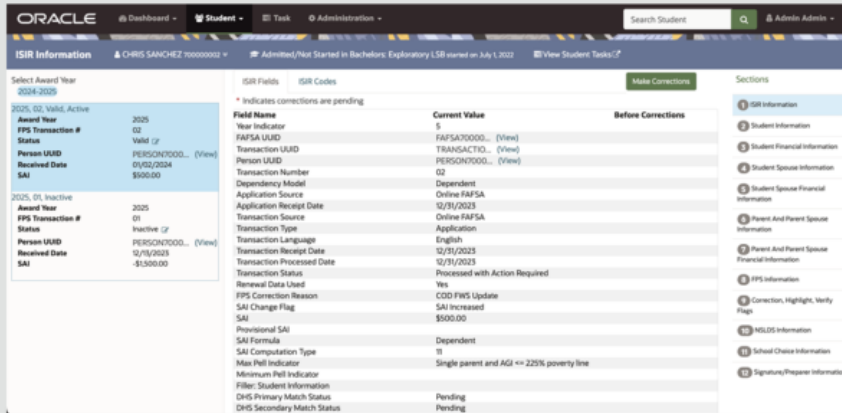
ORACLE Dashboard Student Task Administration Search Student Admin Admin

ISIR Information CHRIS SANCHEZ 700000002 Admitted/Not Started in Bachelors: Exploratory LSB started on July 1, 2022 View Student Tasks

Select Award Year
2024-2025

2025, 02, Valid, Active
Award Year 2025
FPS Transaction # 02
Status Valid
Person UUID PERSON7000... (View)
Received Date 01/02/2024
SAI $500.00

2025, 01, Inactive
Award Year 2025
FPS Transaction # 01
Status Inactive
Person UUID PERSON7000... (View)
Received Date 12/13/2023
SAI -$1,500.00

ISIR Fields ISIR Codes Make Corrections

* Indicates corrections are pending

| Field Name | Current Value | Before Corrections |
|---|---|---|
| Year Indicator | 5 | |
| FAFSA UUID | FAFSA70000... (View) | |
| Transaction UUID | TRANSACTIO... (View) | |
| Person UUID | PERSON7000... (View) | |
| Transaction Number | 02 | |
| Dependency Model | Dependent | |
| Application Source | Online FAFSA | |
| Application Receipt Date | 12/31/2023 | |
| Transaction Source | Online FAFSA | |
| Transaction Type | Application | |
| Transaction Language | English | |
| Transaction Receipt Date | 12/31/2023 | |
| Transaction Processed Date | 12/31/2023 | |
| Transaction Status | Processed with Action Required | |
| Renewal Data Used | Yes | |
| FPS Correction Reason | COD FWS Update | |
| SAI Change Flag | SAI Increased | |
| SAI | $500.00 | |
| Provisional SAI | | |
| SAI Formula | Dependent | |
| SAI Computation Type | 11 | |
| Max Pell Indicator | Single parent and AGI <= 225% poverty line | |
| Minimum Pell Indicator | | |
| Filler: Student Information | | |
| DHS Primary Match Status | Pending | |
| DHS Secondary Match Status | Pending | |

Sections
1 ISIR Information
2 Student Information
3 Student Financial Information
4 Student Spouse Information
5 Student Spouse Financial Information
6 Parent And Parent Spouse Information
7 Parent And Parent Spouse Financial Information
8 FPS Information
9 Correction, Highlight, Verify Flags
10 NSLDS Information
11 School Choice Information
12 Signature/Preparer Informatio